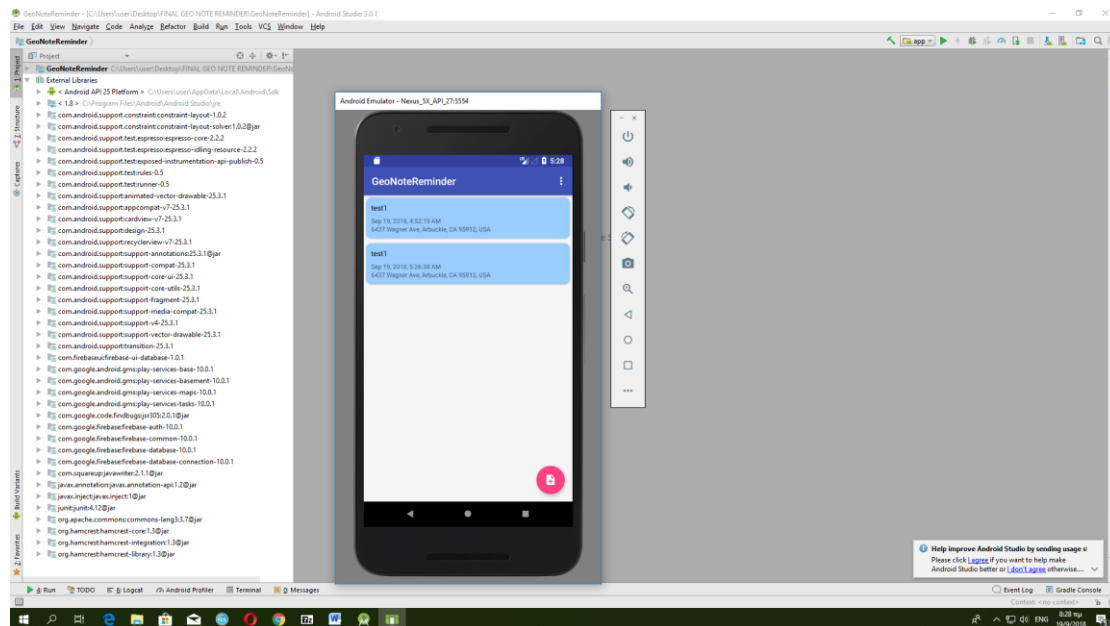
GeoNoteReminder - [C:\Users\user\Desktop\FINAL GEO NOTE REMINDER\GeoNoteReminder] - Android Studio 3.0.1

File Edit View Navigate Code Analyze Refactor Build Run Tools VCS Window Help

GeoNoteReminder

app

Project

GeoNoteReminder C:\Users\user\Desktop\FINAL GEO NOTE REMINDER\GeoNo

External Libraries

< Android API 25 Platform > C:\Users\user\AppData\Local\Android\Sdk

< 1.8 > C:\Program Files\Android\Android Studio\jre

com.android.support.constraint:constraint-layout-1.0.2
com.android.support.constraint:constraint-layout-solver:1.0.2@jar
com.android.support.test.espresso:espresso-core-2.2.2
com.android.support.test.espresso:espresso-idling-resource-2.2.2
com.android.support.test:exposed-instrumentation-api-publish-0.5
com.android.support.test:rules-0.5
com.android.support.test:runner-0.5
com.android.support:animated-vector-drawable-25.3.1
com.android.support:appcompat-v7-25.3.1
com.android.support:cardview-v7-25.3.1
com.android.support:design-25.3.1
com.android.support:recyclerview-v7-25.3.1
com.android.support:support-annotations:25.3.1@jar
com.android.support:support-compat-25.3.1
com.android.support:support-core-ui-25.3.1
com.android.support:support-core-utils-25.3.1
com.android.support:support-fragment-25.3.1
com.android.support:support-media-compat-25.3.1
com.android.support:support-v4-25.3.1
com.android.support:support-vector-drawable-25.3.1
com.android.support:transition-25.3.1
com.firebaseui:firebase-ui-database-1.0.1
com.google.android.gms:play-services-base-10.0.1
com.google.android.gms:play-services-basement-10.0.1
com.google.android.gms:play-services-maps-10.0.1
com.google.android.gms:play-services-tasks-10.0.1
com.google.code.findbugs:jsr305:2.0.1@jar
com.google.firebase:firebase-auth-10.0.1
com.google.firebase:firebase-common-10.0.1
com.google.firebase:firebase-database-10.0.1
com.google.firebase:firebase-database-connection-10.0.1
com.squareup:javawriter:2.1.1@jar
javax.annotation:javax.annotation-api:1.2@jar
javax.inject:javax.inject:1@jar
junit:junit:4.12@jar
org.apache.commons:commons-lang3:3.7@jar
org.hamcrest:hamcrest-core:1.3@jar
org.hamcrest:hamcrest-integration:1.3@jar
org.hamcrest:hamcrest-library:1.3@jar

1: Project
2: Structure
Captures
Build Variants
2: Favorites

Android Emulator - Nexus_5X_API_27:5554

5:28

GeoNoteReminder

test1
Sep 19, 2018, 4:52:19 AM
6437 Wagner Ave, Arbuckle, CA 95912, USA

test1
Sep 19, 2018, 5:26:38 AM
6437 Wagner Ave, Arbuckle, CA 95912, USA

Help improve Android Studio by sending usage s
Please click I agree if you want to help make Android Studio better or I don't agree otherwise...

4: Run TODO 6: Logcat Android Profiler Terminal 0: Messages

Event Log Gradle Console

Context: <no context>

ENG 8:28 πμ 19/9/2018